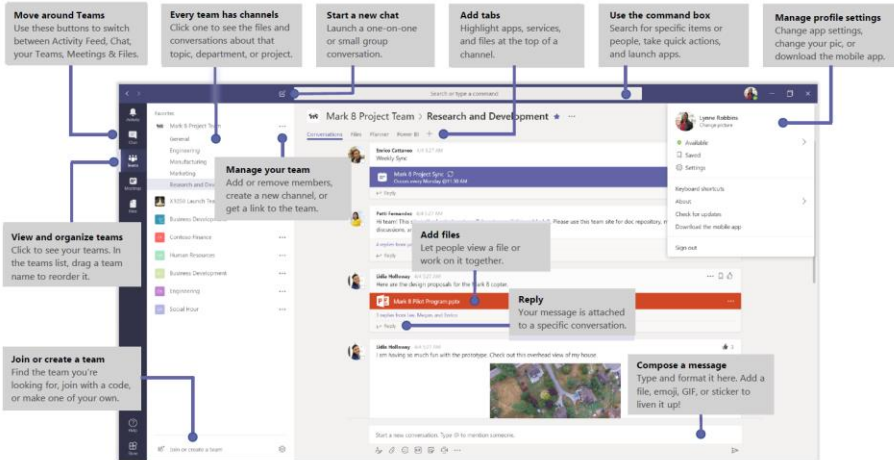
Move around Teams
Use these buttons to switch between Activity Feed, Chat, your Teams, Meetings & Files.

Every team has channels
Click one to see the files and conversations about that topic, department, or project.

Start a new chat
Launch a one-on-one or small group conversation.

Add tabs
Highlight apps, services, and files at the top of a channel.

Use the command box
Search for specific items or people, take quick actions, and launch apps.

Manage profile settings
Change app settings, change your pic, or download the mobile app.

Search or type a command

Activity
Chat
Teams
Meetings
Files

Favorites
Mark 8 Project Team
General
Engineering
Manufacturing
Marketing
Research and Development
X1050 Launch Team
Business Development
Contoso Finance
Human Resources
Business Development
Engineering
Social Trout

Mark 8 Project Team > Research and Development
Conversations Files Planner Power BI +

Manage your team
Add or remove members, create a new channel, or get a link to the team.

Enrico Cattaneo
Weekly Sync
Mark 8 Project Sync
Reply

Patti Fernandez
Hi team! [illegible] Please use this team site for doc repository, m discussions, a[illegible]
Reply

Add files
Let people view a file or work on it together.

Lidia Holloway
Here are the design proposals for the Mark 8 coplier.
Mark 8 Pilot Program.pptx
Reply

Reply
Your message is attached to a specific conversation.

Lidia Holloway
I am having so much fun with the prototype. Check out this overhead view of my house

Lynne Robbins
Change picture
Available
Saved
Settings
Keyboard shortcuts
About
Check for updates
Download the mobile app
Sign out

View and organize teams
Click to see your teams. In the teams list, drag a team name to reorder it.

Join or create a team
Find the team you're looking for, join with a code, or make one of your own.

Compose a message
Type and format it here. Add a file, emoji, GIF, or sticker to liven it up!

Join or create a team

Start a new conversation. Type @ to mention someone.

Help
Store